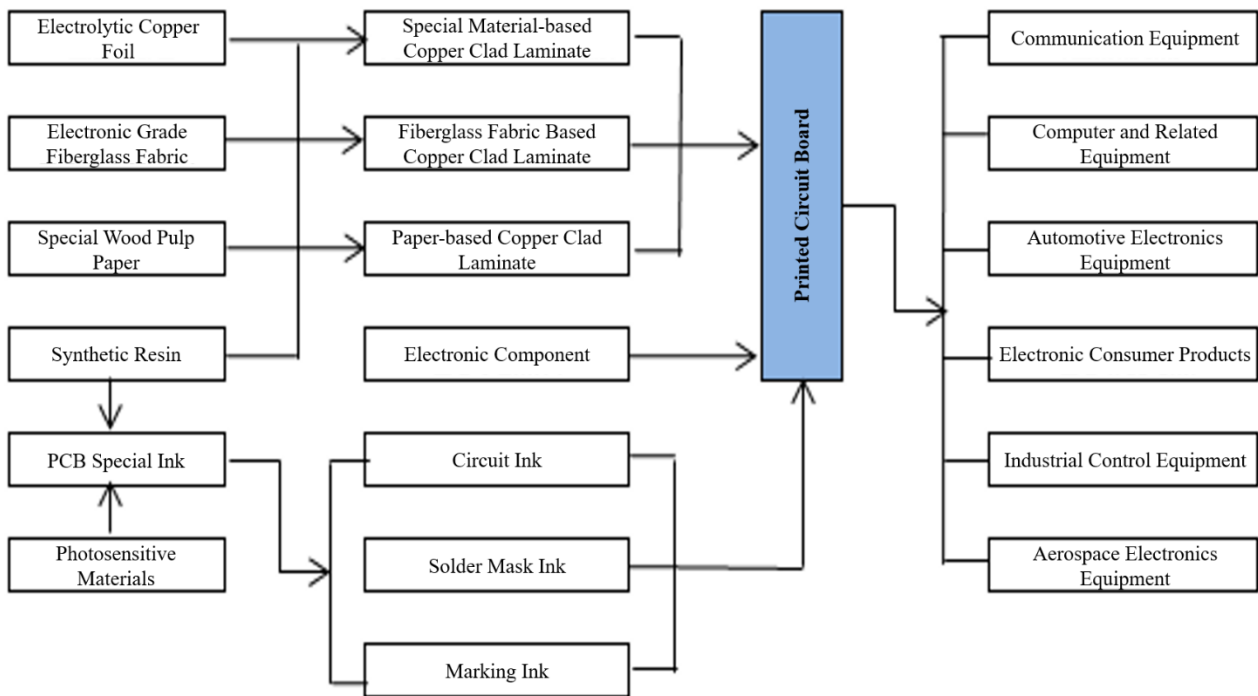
Electrolytic Copper Foil

Electronic Grade Fiberglass Fabric

Special Wood Pulp Paper

Synthetic Resin

PCB Special Ink

Photosensitive Materials

Special Material-based Copper Clad Laminate

Fiberglass Fabric Based Copper Clad Laminate

Paper-based Copper Clad Laminate

Electronic Component

Circuit Ink

Solder Mask Ink

Marking Ink

Printed Circuit Board

Communication Equipment

Computer and Related Equipment

Automotive Electronics Equipment

Electronic Consumer Products

Industrial Control Equipment

Aerospace Electronics Equipment